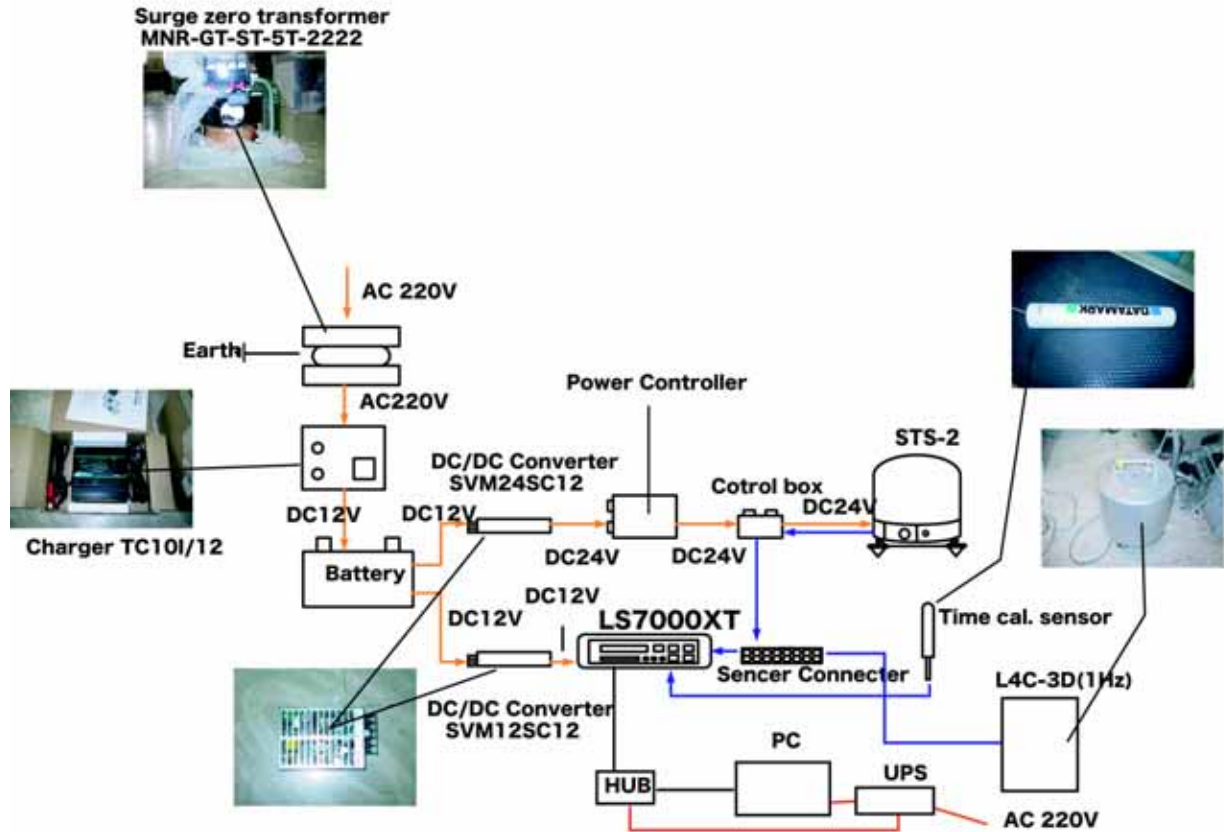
Surge zero transformer
MNR-GT-ST-5T-2222

AC 220V

Earth

AC220V

Charger TC10I/12

DC12V

Battery

DC12V

DC/DC Converter
SVM24SC12

DC24V

Power Controller

DC24V

Cotrol box

DC24V

STS-2

DATAMARK

DC12V

DC12V

LS7000XT

Sencer Connecter

Time cal. sensor

L4C-3D(1Hz)

DC/DC Converter
SVM12SC12

PC

HUB

UPS

AC 220V